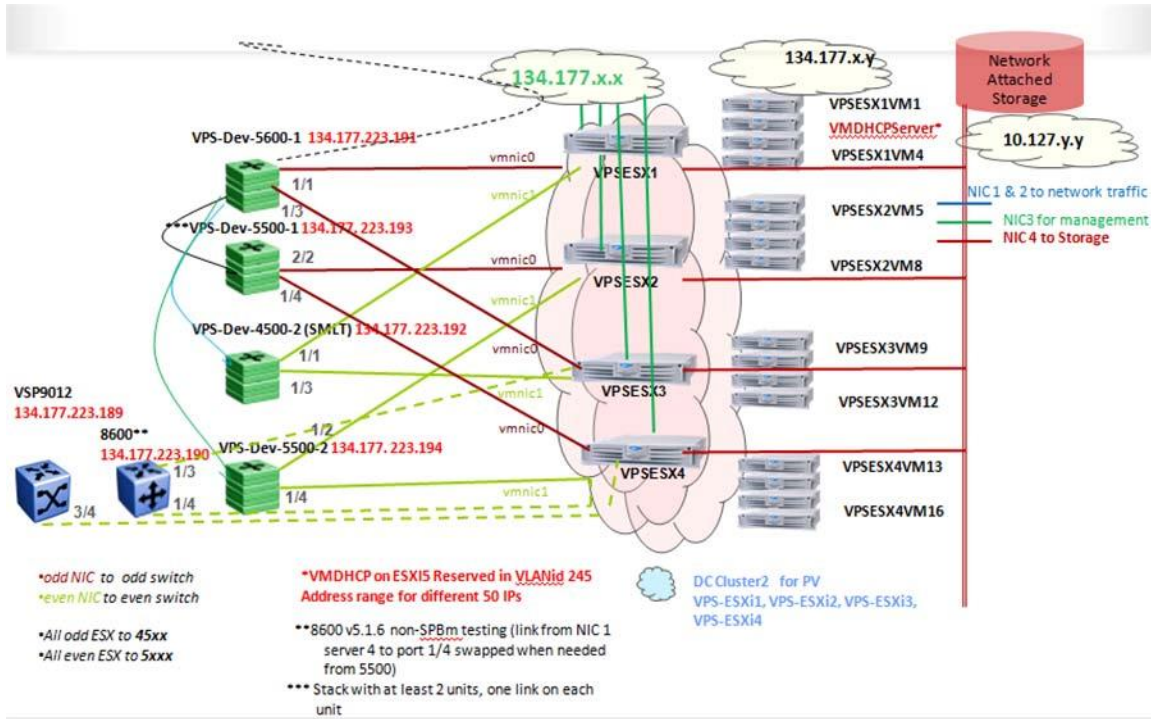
134.177.x.x

134.177.x.y

Network Attached Storage

10.127.y.y

VPS-Dev-5600-1 134.177.223.191

vmnic0

vmnic1

VPSESX1

VPSESX1VM1

VMDHCPServer*

VPSESX1VM4

NIC 1 & 2 to network traffic

NIC3 for management

NIC 4 to Storage

1/1

1/3

***VPS-Dev-5500-1 134.177.223.193

2/2

1/4

vmnic0

VPSESX2

VPSESX2VM5

VPSESX2VM8

vmnic1

VPS-Dev-4500-2 (SMLT) 134.177.223.192

1/1

1/3

vmnic0

VPSESX3

VPSESX3VM9

VPSESX3VM12

vmnic1

VSP9012
134.177.223.189

8600**
134.177.223.190

1/2

VPS-Dev-5500-2 134.177.223.194

vmnic0

VPSESX4

VPSESX4VM13

VPSESX4VM16

1/3

1/4

3/4

1/4

vmnic1

•odd NIC to odd switch
•even NIC to even switch

•All odd ESX to 45xx
•All even ESX to 5xxx

*VMDHCP on ESXI5 Reserved in VLANid 245
Address range for different 50 IPs

**8600 v5.1.6 non-SPBm testing (link from NIC 1 server 4 to port 1/4 swapped when needed from 5500)

*** Stack with at least 2 units, one link on each unit

DC Cluster2 for PV
VPS-ESXi1, VPS-ESXi2, VPS-ESXi3, VPS-ESXi4